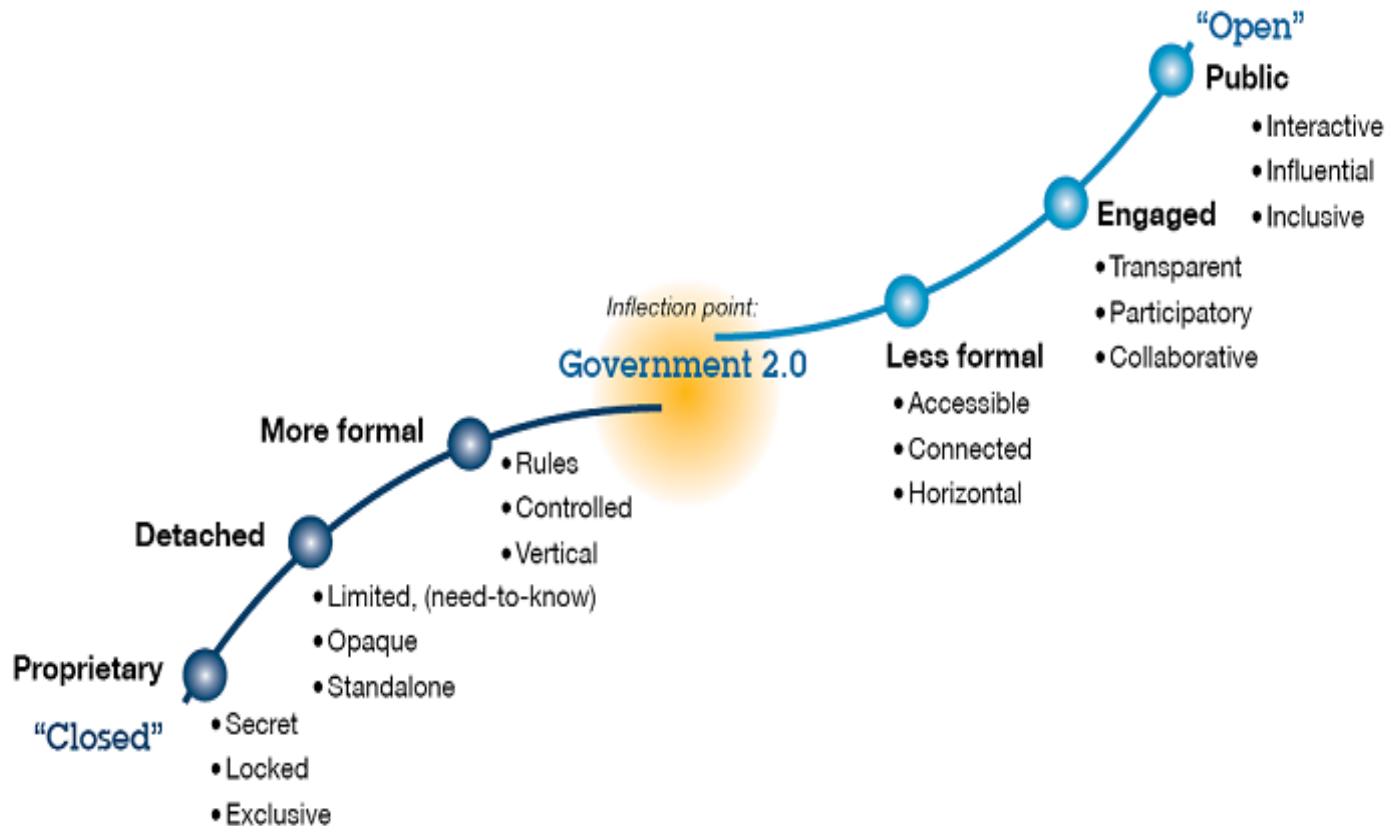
"Open"

Public
• Interactive
• Influential
• Inclusive

Engaged
• Transparent
• Participatory
• Collaborative

Less formal
• Accessible
• Connected
• Horizontal

Inflection point:
Government 2.0

More formal
• Rules
• Controlled
• Vertical

Detached
• Limited, (need-to-know)
• Opaque
• Standalone

Proprietary
"Closed"
• Secret
• Locked
• Exclusive